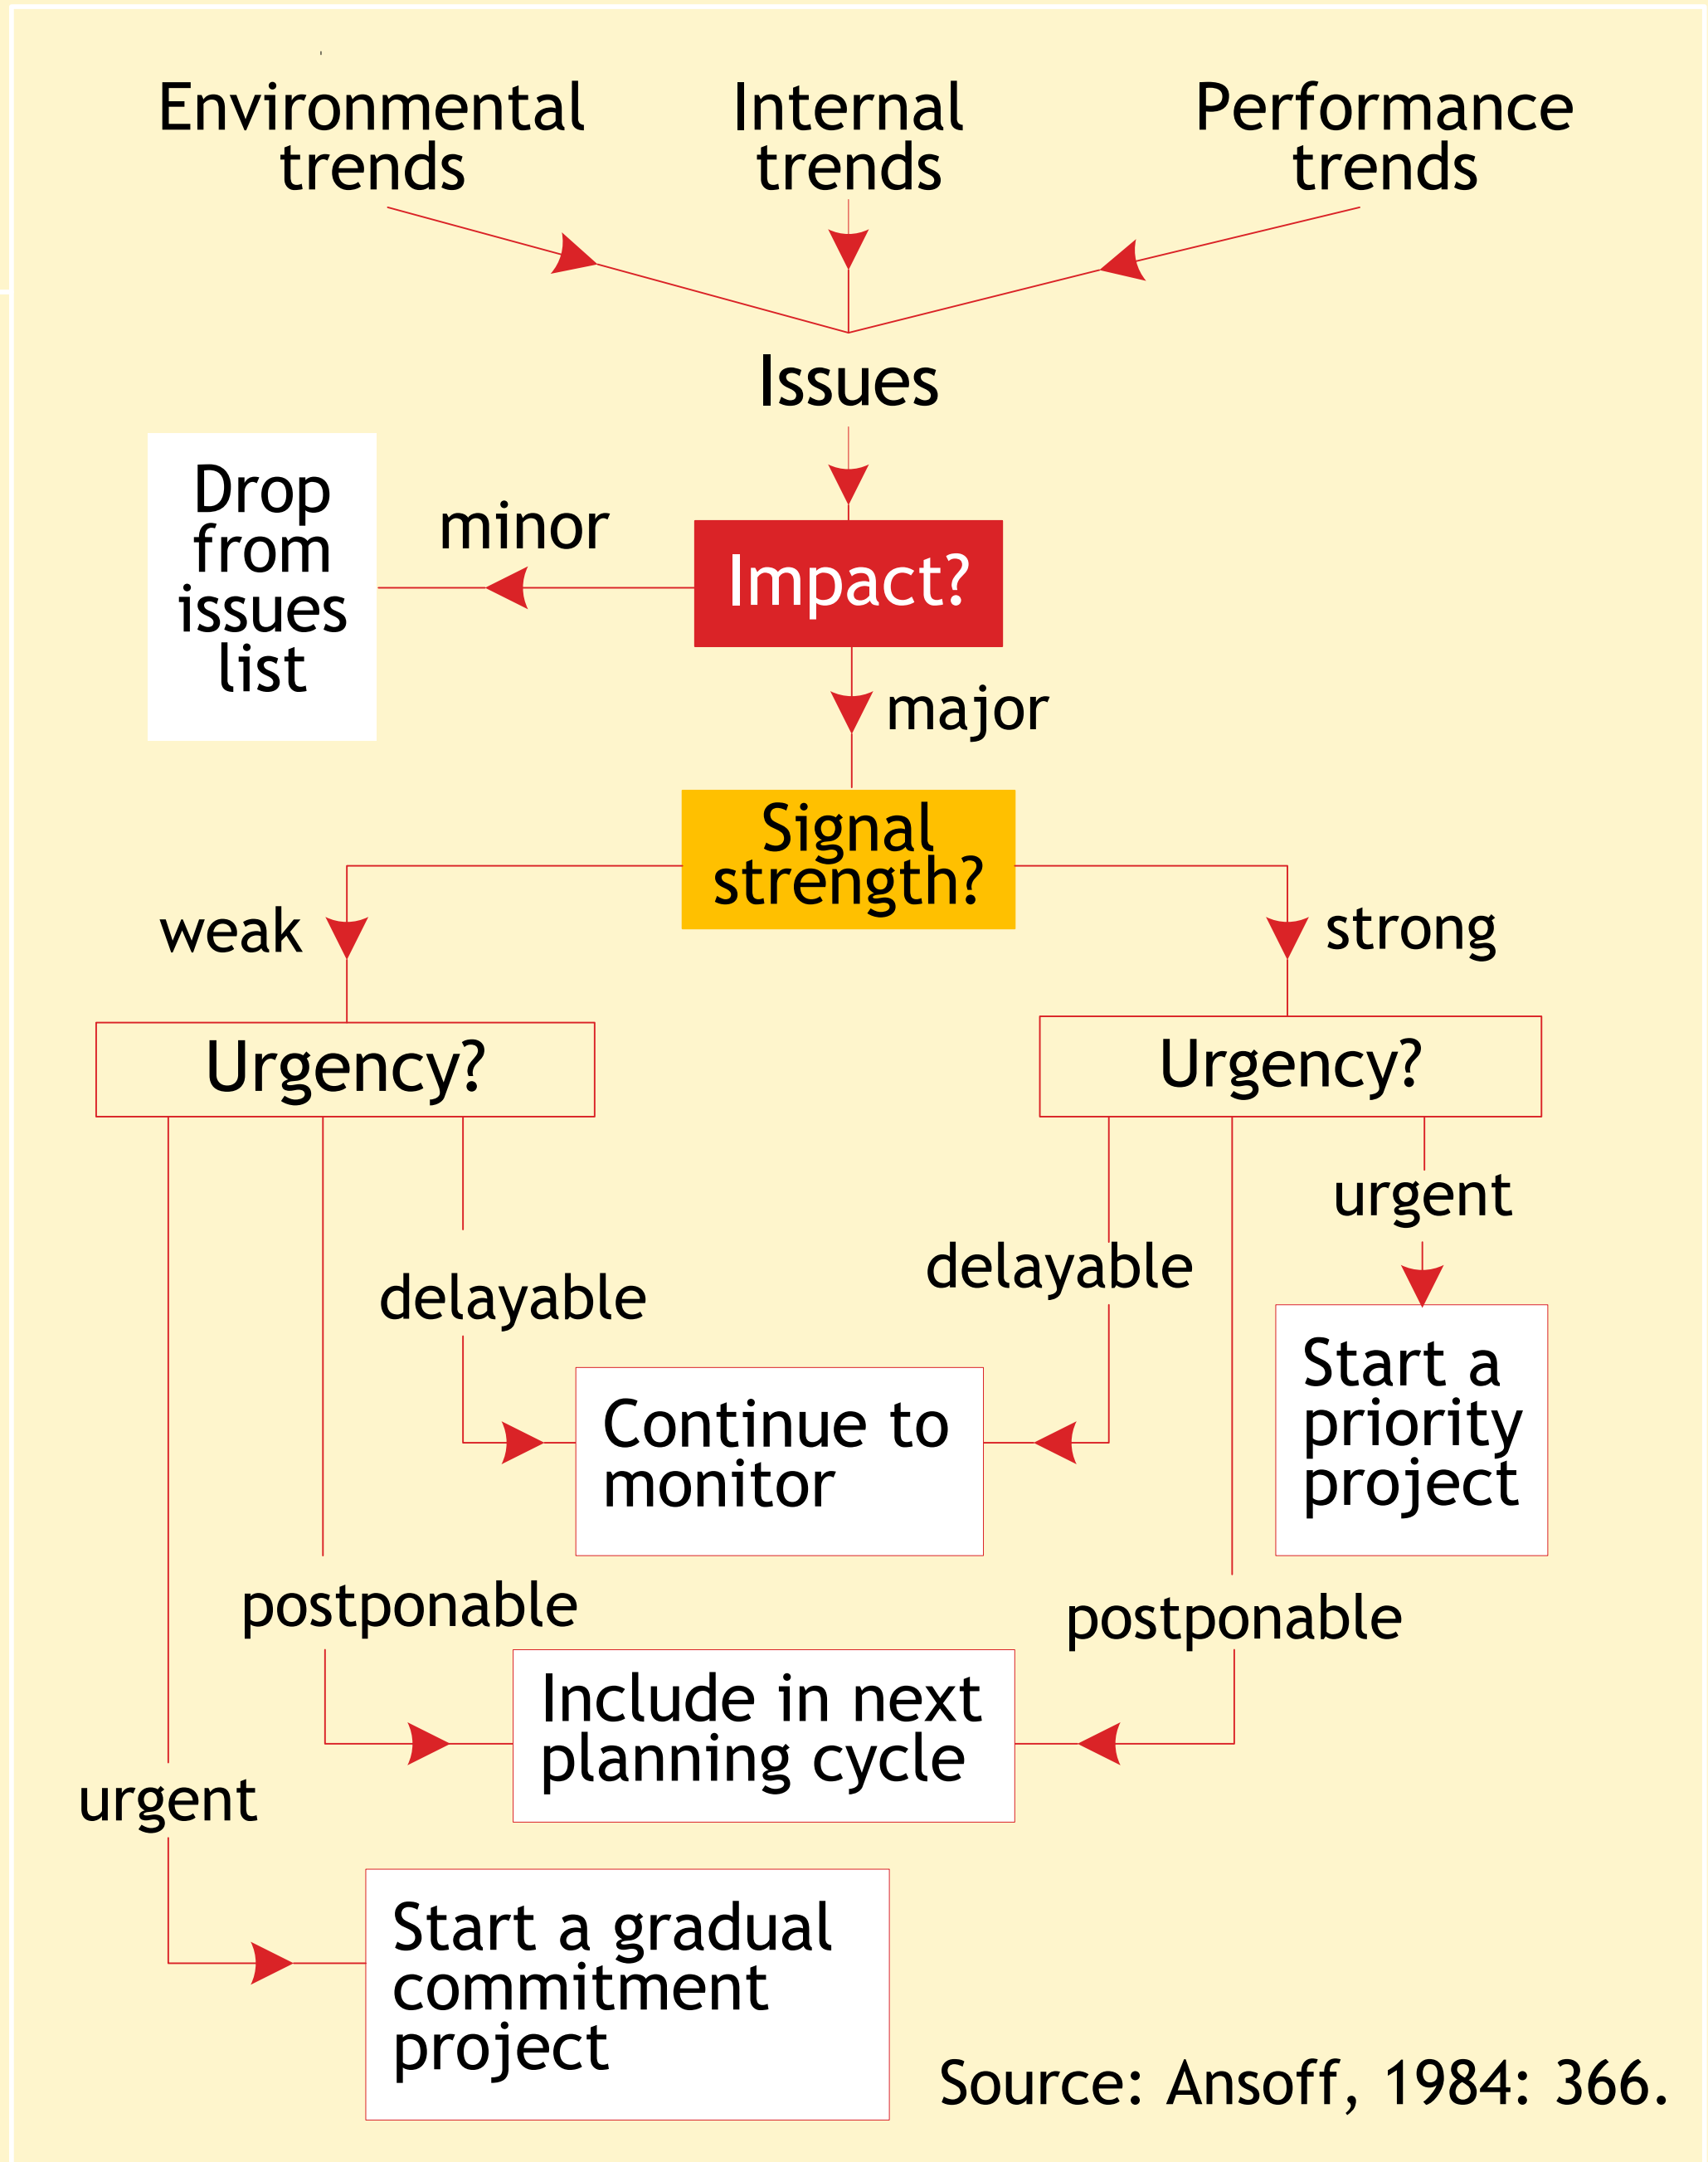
Environmental trends

Internal trends

Performance trends

Issues

Drop from issues list

minor

Impact?

major

Signal strength?

weak

strong

Urgency?

Urgency?

urgent

delayable

delayable

Start a priority project

Continue to monitor

postponable

postponable

Include in next planning cycle

urgent

Start a gradual commitment project

Source: Ansoff, 1984: 366.